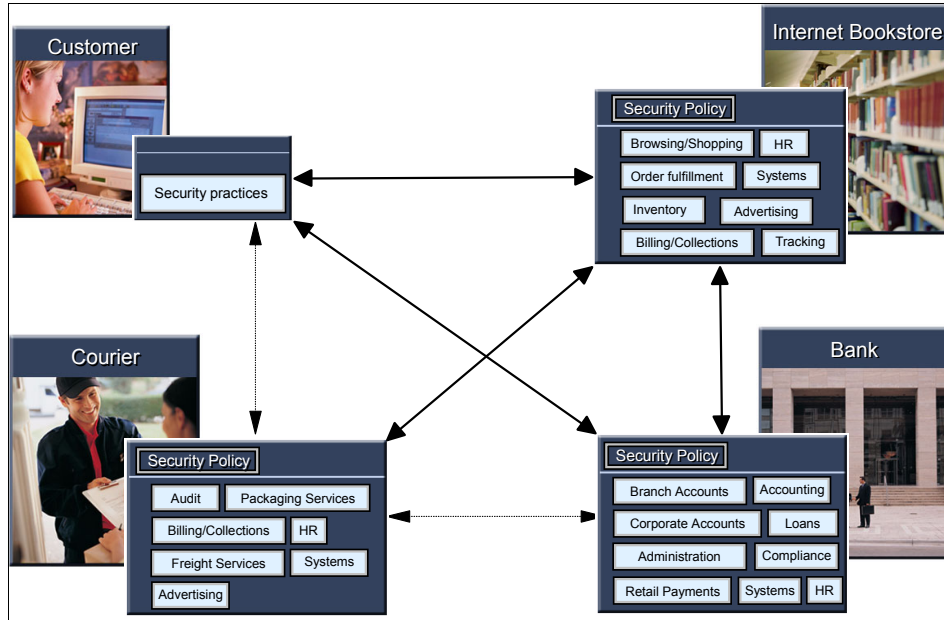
Customer

Security practices

Internet Bookstore

Security Policy

Browsing/Shopping

HR

Order fulfillment

Systems

Inventory

Advertising

Billing/Collections

Tracking

Courier

Security Policy

Audit

Packaging Services

Billing/Collections

HR

Freight Services

Systems

Advertising

Bank

Security Policy

Branch Accounts

Accounting

Corporate Accounts

Loans

Administration

Compliance

Retail Payments

Systems

HR